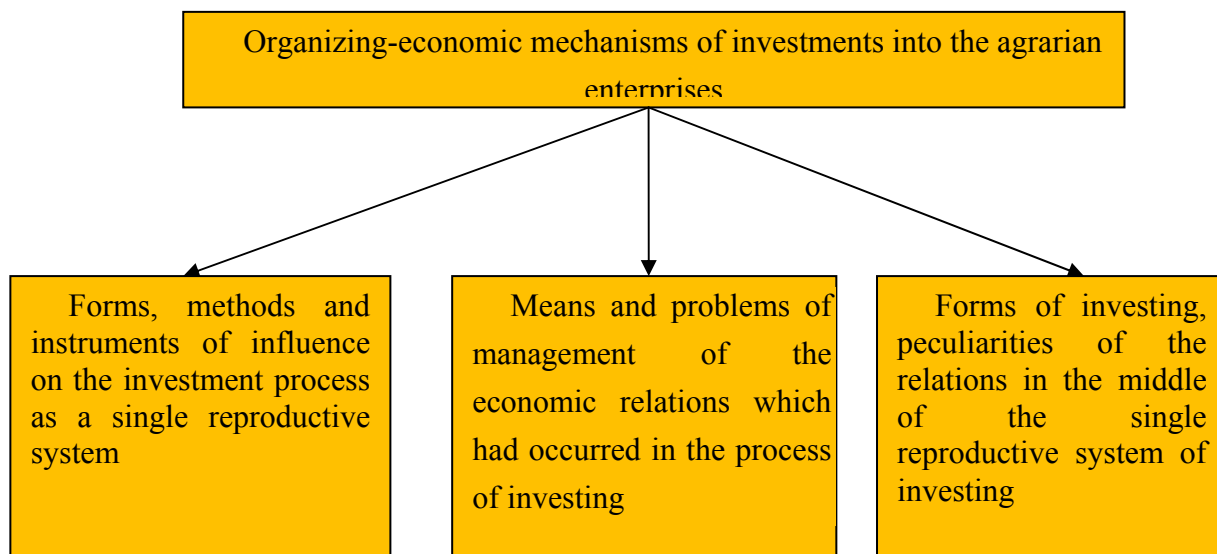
Organizing-economic mechanisms of investments into the agrarian enterprises

Forms, methods and instruments of influence on the investment process as a single reproductive system

Means and problems of management of the economic relations which had occurred in the process of investing

Forms of investing, peculiarities of the relations in the middle of the single reproductive system of investing